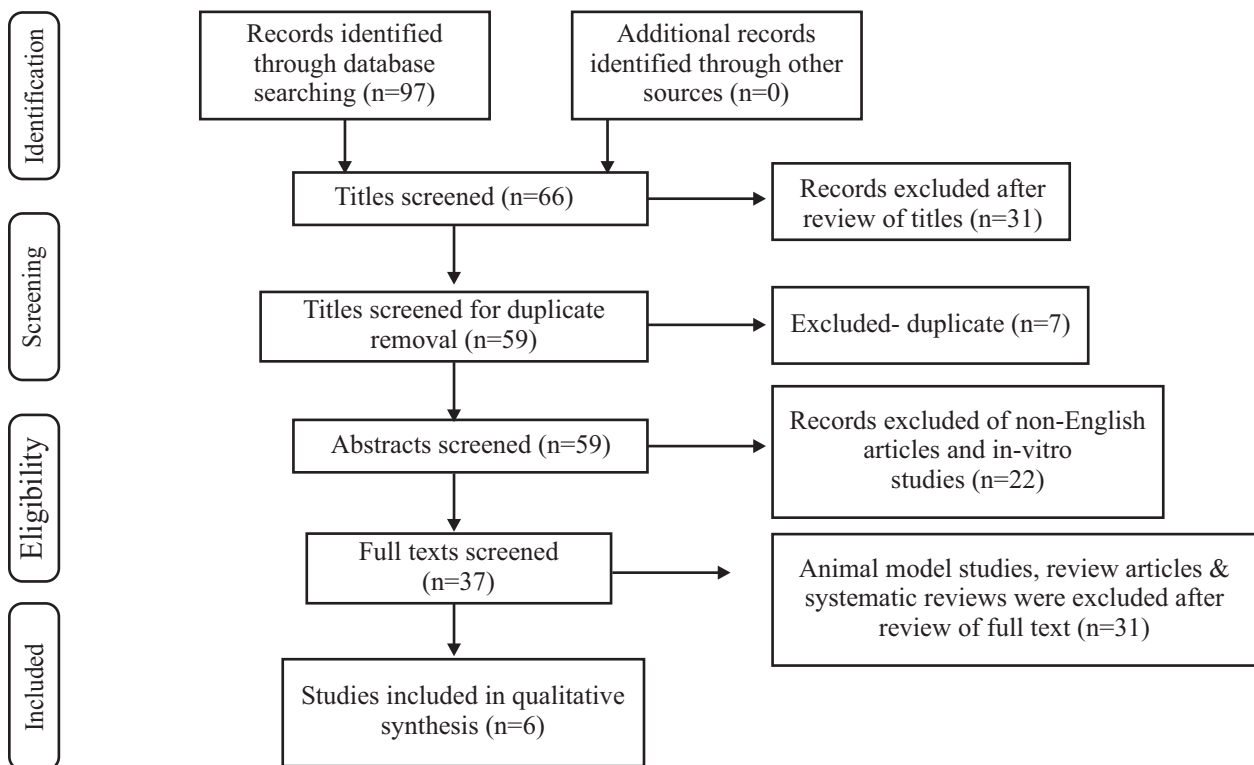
Identification

Records identified through database searching (n=97)

Additional records identified through other sources (n=0)

Titles screened (n=66)

Records excluded after review of titles (n=31)

Screening

Titles screened for duplicate removal (n=59)

Excluded- duplicate (n=7)

Eligibility

Abstracts screened (n=59)

Records excluded of non-English articles and in-vitro studies (n=22)

Full texts screened (n=37)

Animal model studies, review articles & systematic reviews were excluded after review of full text (n=31)

Included

Studies included in qualitative synthesis (n=6)